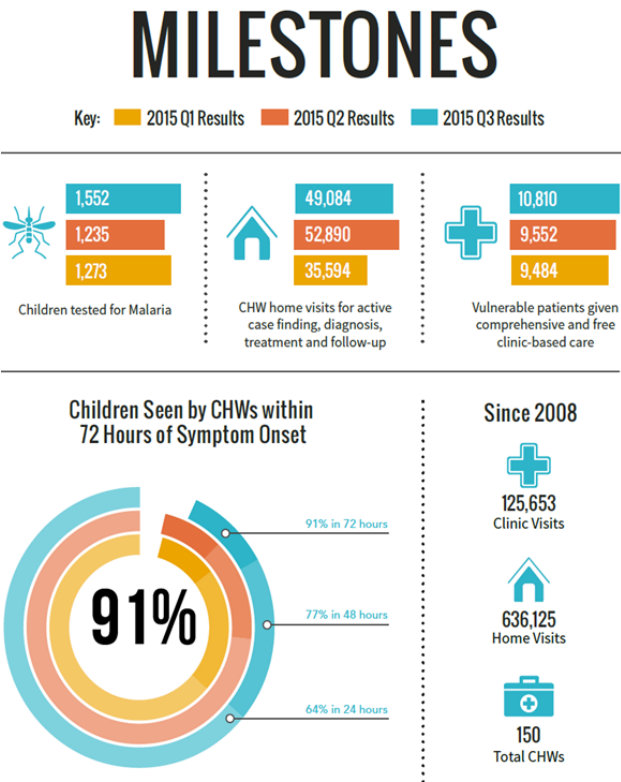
MILESTONES

Key: 2015 Q1 Results 2015 Q2 Results 2015 Q3 Results

1,552
1,235
1,273
Children tested for Malaria

49,084
52,890
35,594
CHW home visits for active case finding, diagnosis, treatment and follow-up

10,810
9,552
9,484
Vulnerable patients given comprehensive and free clinic-based care

Children Seen by CHWs within 72 Hours of Symptom Onset

91%

91% in 72 hours
77% in 48 hours
64% in 24 hours

Since 2008

125,653
Clinic Visits

636,125
Home Visits

150
Total CHWs